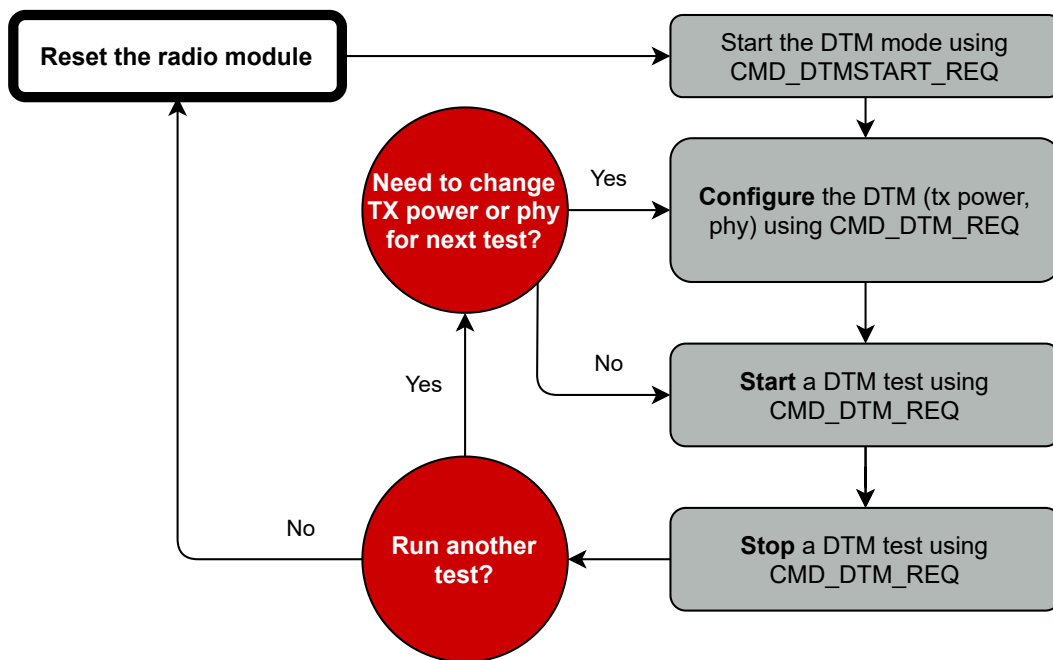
Reset the radio module

Start the DTM mode using CMD_DTMSTART_REQ

Need to change TX power or phy for next test?

Yes

Configure the DTM (tx power, phy) using CMD_DTM_REQ

No

Yes

Start a DTM test using CMD_DTM_REQ

No

Run another test?

Stop a DTM test using CMD_DTM_REQ